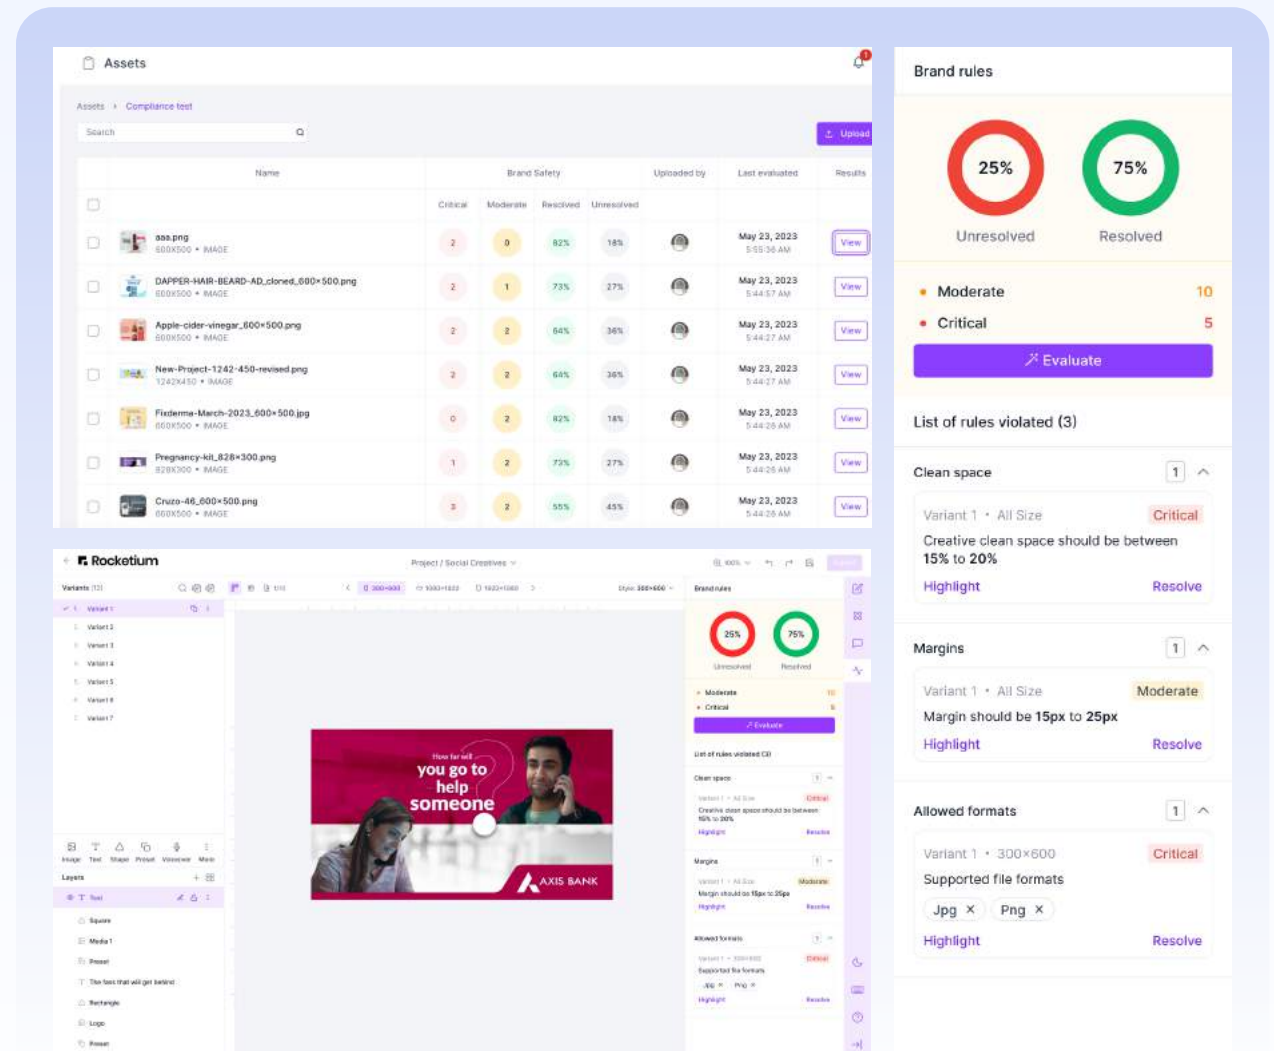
Assets

Assets › Compliance test

Search

Upload

| | Name | Brand Safety | | | | Uploaded by | Last evaluated | Results |
|---|---|---|---|---|---|---|---|---|
| | | Critical | Moderate | Resolved | Unresolved | | | |
| | aaa.png 600X500 • IMAGE | 2 | 0 | 82% | 18% | | May 23, 2023 5:55:36 AM | View |
| | DAPPER-HAIR-BEARD-AD_cloned_600×500.png 600X500 • IMAGE | 2 | 1 | 73% | 27% | | May 23, 2023 5:44:57 AM | View |
| | Apple-cider-vinegar_600×500.png 600X500 • IMAGE | 2 | 2 | 64% | 36% | | May 23, 2023 5:44:27 AM | View |
| | New-Project-1242-450-revised.png 1242X450 • IMAGE | 2 | 2 | 64% | 36% | | May 23, 2023 5:44:27 AM | View |
| | Fixderma-March-2023_600×500.jpg 600X500 • IMAGE | 0 | 2 | 82% | 18% | | May 23, 2023 5:44:26 AM | View |
| | Pregnancy-kit_828×300.png 828X300 • IMAGE | 1 | 2 | 73% | 27% | | May 23, 2023 5:44:26 AM | View |
| | Cruzo-46_600×500.png 600X500 • IMAGE | 3 | 2 | 55% | 45% | | May 23, 2023 5:44:26 AM | View |

Rocketium

Project / Social Creatives

Variants (13)

Variant 1
Variant 2
Variant 3
Variant 4
Variant 5
Variant 6
Variant 7

Image Text Shape Preset Voiceover More

Layers

Text
Square
Media 1
Preset
The texts that will get behind
Rectangle
Logo
Preset

How far will you go to help someone

AXIS BANK

Brand rules

25% Unresolved
75% Resolved

Moderate 10
Critical 5

Evaluate

List of rules violated (3)

Clean space 1

Variant 1 • All Size Critical
Creative clean space should be between 15% to 20%
Highlight Resolve

Margins 1

Variant 1 • All Size Moderate
Margin should be 15px to 25px
Highlight Resolve

Allowed formats 1

Variant 1 • 300×600 Critical
Supported file formats
Jpg × Png ×
Highlight Resolve